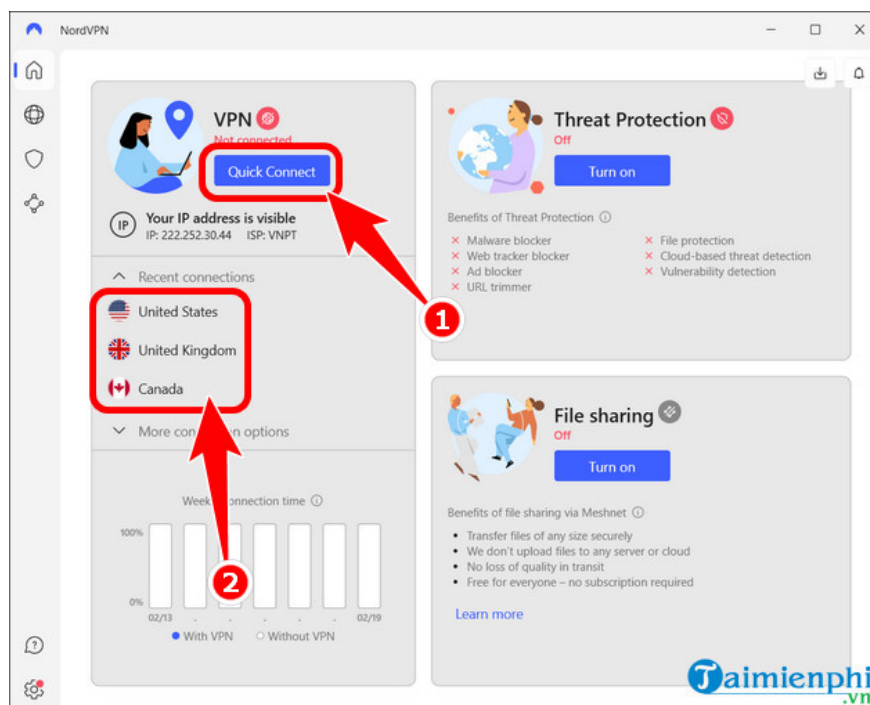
NordVPN

VPN
Not connected
Quick Connect

Your IP address is visible
IP: 222.252.30.44 ISP: VNPT

Recent connections
United States
United Kingdom
Canada
More con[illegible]n options

Week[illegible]onnection time
100%
0%
02/13
02/19
With VPN
Without VPN

Threat Protection
Off
Turn on

Benefits of Threat Protection
Malware blocker
Web tracker blocker
Ad blocker
URL trimmer
File protection
Cloud-based threat detection
Vulnerability detection

File sharing
Off
Turn on

Benefits of file sharing via Meshnet
Transfer files of any size securely
We don't upload files to any server or cloud
No loss of quality in transit
Free for everyone – no subscription required
Learn more

1
2

Taimienphi
.vn